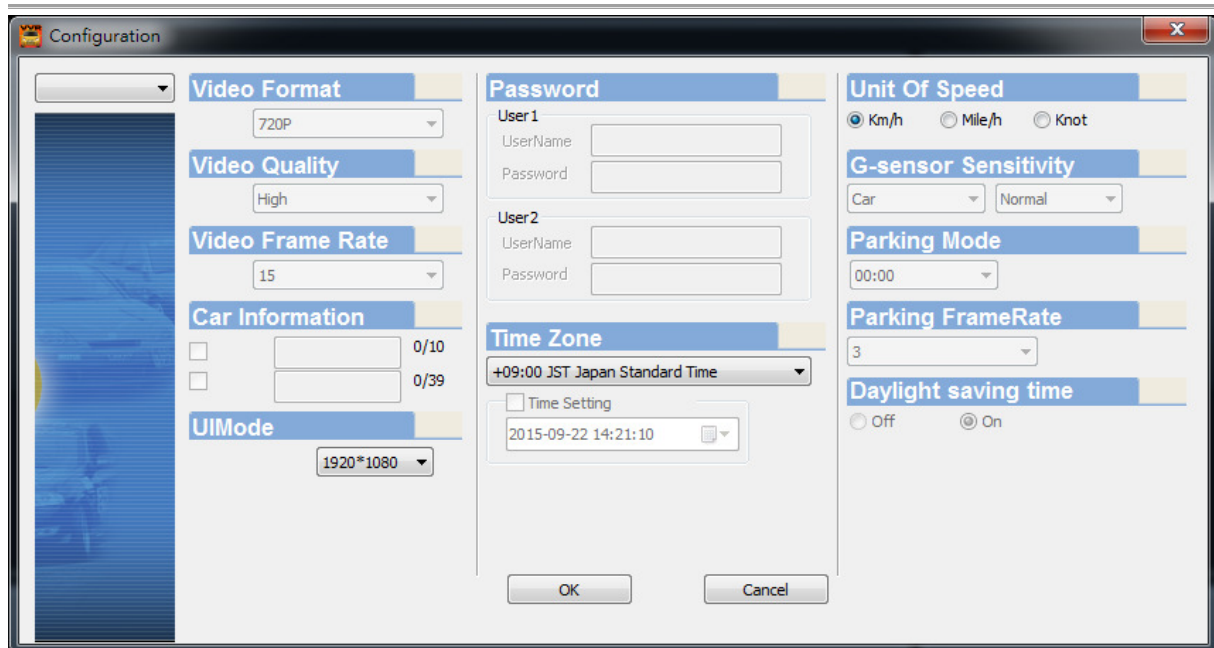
Configuration

Video Format

720P

Video Quality

High

Video Frame Rate

15

Car Information

0/10

0/39

UIMode

1920*1080

Password

User1

UserName

Password

User2

UserName

Password

Time Zone

+09:00 JST Japan Standard Time

Time Setting

2015-09-22 14:21:10

OK

Cancel

Unit Of Speed

Km/h Mile/h Knot

G-sensor Sensitivity

Car Normal

Parking Mode

00:00

Parking FrameRate

3

Daylight saving time

Off On